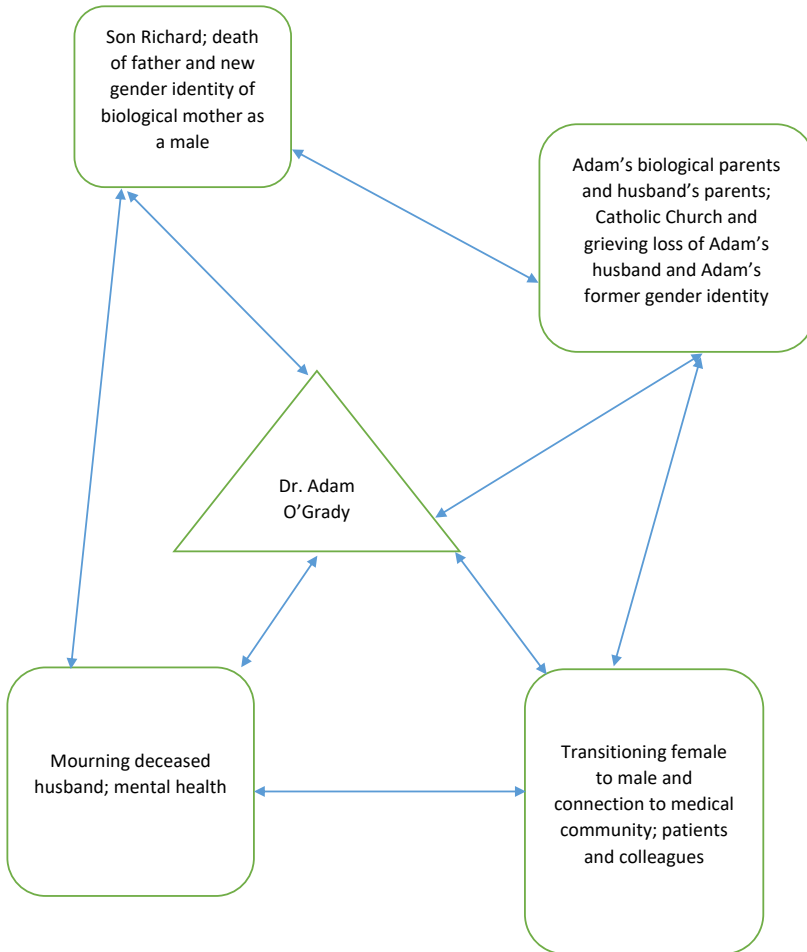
Son Richard; death of father and new gender identity of biological mother as a male

Adam’s biological parents and husband’s parents; Catholic Church and grieving loss of Adam’s husband and Adam’s former gender identity

Dr. Adam O’Grady

Mourning deceased husband; mental health

Transitioning female to male and connection to medical community; patients and colleagues